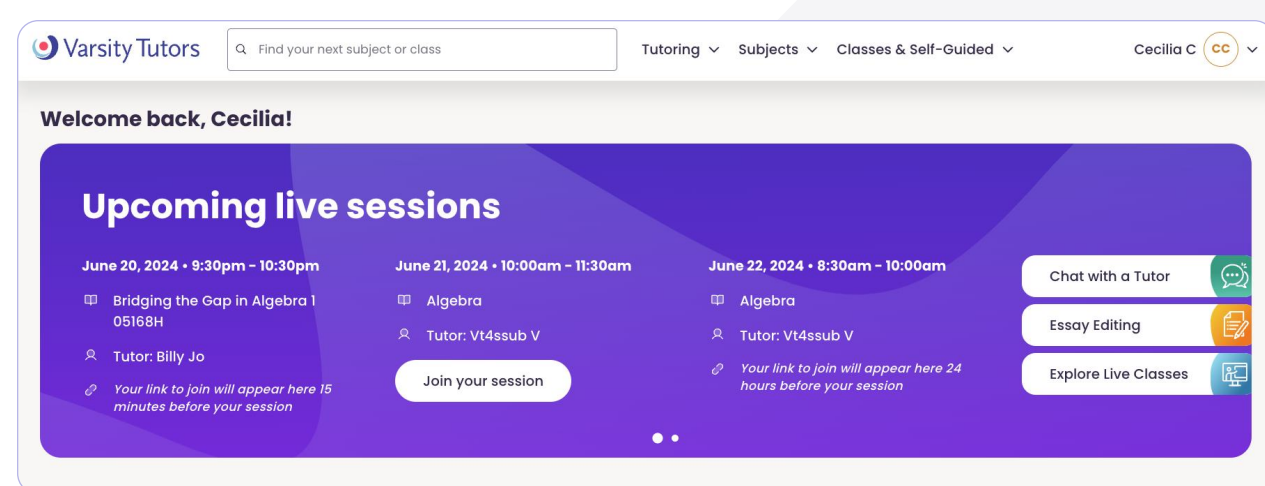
Varsity Tutors

Find your next subject or class

Tutoring Subjects Classes & Self-Guided

Cecilia C CC

Welcome back, Cecilia!

Upcoming live sessions

June 20, 2024 • 9:30pm - 10:30pm

Bridging the Gap in Algebra 1 05168H

Tutor: Billy Jo

Your link to join will appear here 15 minutes before your session

June 21, 2024 • 10:00am - 11:30am

Algebra

Tutor: Vt4ssub V

Join your session

June 22, 2024 • 8:30am - 10:00am

Algebra

Tutor: Vt4ssub V

Your link to join will appear here 24 hours before your session

Chat with a Tutor

Essay Editing

Explore Live Classes